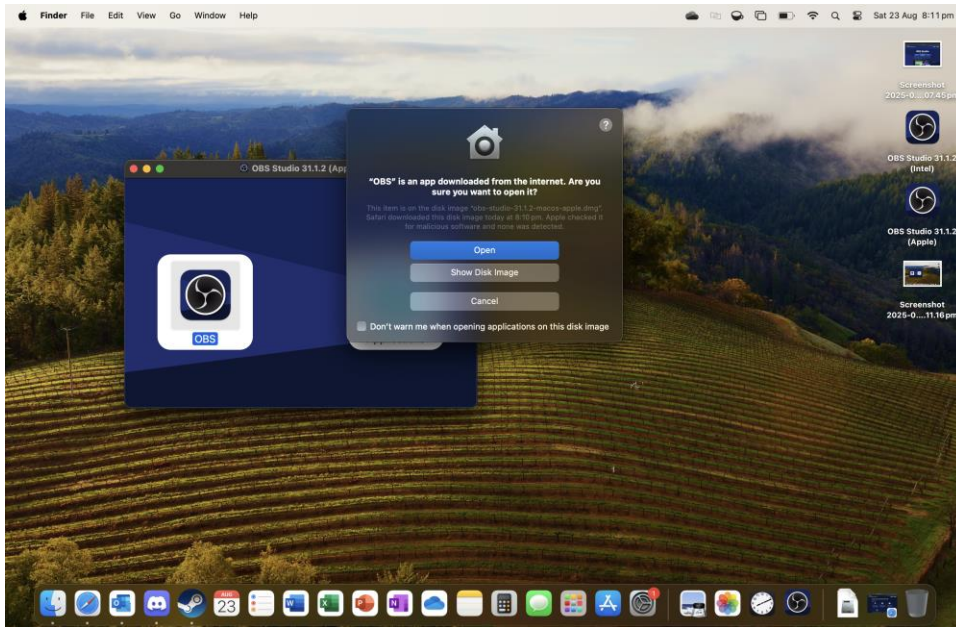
Finder File Edit View Go Window Help

Sat 23 Aug 8:11 pm

Screenshot 2025-0....07.45 pm

OBS Studio 31.1.2 (Intel)

OBS Studio 31.1.2 (Apple)

Screenshot 2025-0....11.16 pm

OBS Studio 31.1.2 (App

OBS

"OBS" is an app downloaded from the internet. Are you sure you want to open it?

This item is on the disk image "obs-studio-31.1.2-macos-apple.dmg". Safari downloaded this disk image today at 8:10 pm. Apple checked it for malicious software and none was detected.

Open

Show Disk Image

Cancel

Don't warn me when opening applications on this disk image

AUG 23